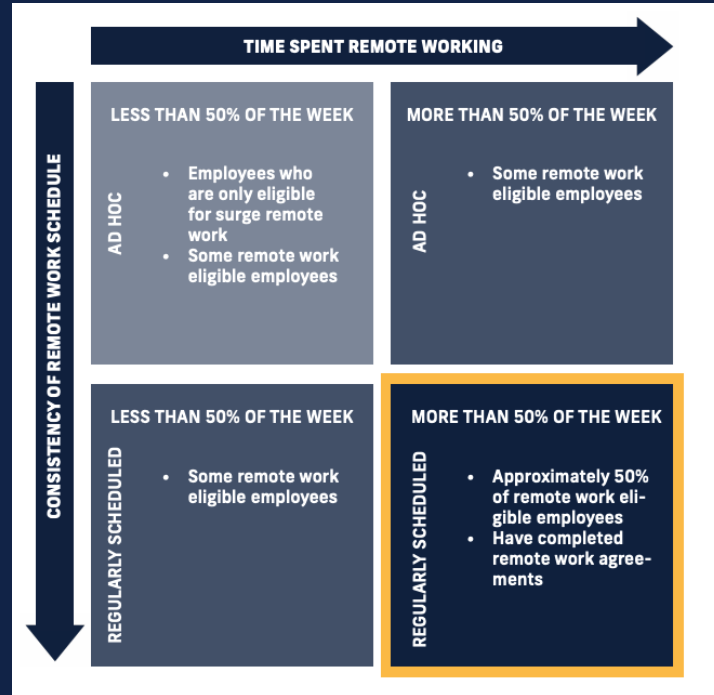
TIME SPENT REMOTE WORKING

CONSISTENCY OF REMOTE WORK SCHEDULE

LESS THAN 50% OF THE WEEK

AD HOC

- Employees who are only eligible for surge remote work
- Some remote work eligible employees

MORE THAN 50% OF THE WEEK

AD HOC

- Some remote work eligible employees

LESS THAN 50% OF THE WEEK

REGULARLY SCHEDULED

- Some remote work eligible employees

MORE THAN 50% OF THE WEEK

REGULARLY SCHEDULED

- Approximately 50% of remote work eligible employees
- Have completed remote work agreements